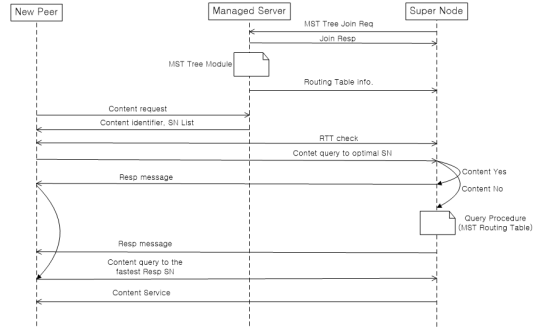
New Peer

Managed Server

Super Node

MST Tree Join Req

Join Resp

MST Tree Module

Routing Table info.

Content request

Content identifier, SN List

RTT check

Contet query to optimal SN

Content Yes

Resp message

Content No

Query Procedure
(MST Routing Table)

Resp message

Content query to the fastest Resp SN

Content Service